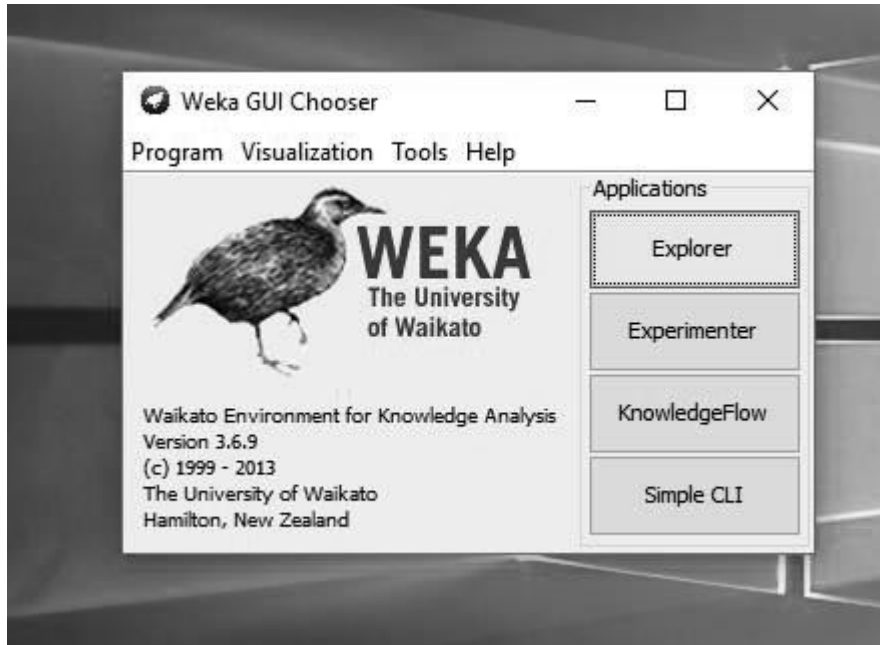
Weka GUI Chooser

Program Visualization Tools Help

WEKA
The University of Waikato

Waikato Environment for Knowledge Analysis
Version 3.6.9
(c) 1999 - 2013
The University of Waikato
Hamilton, New Zealand

Applications

Explorer

Experimenter

KnowledgeFlow

Simple CLI